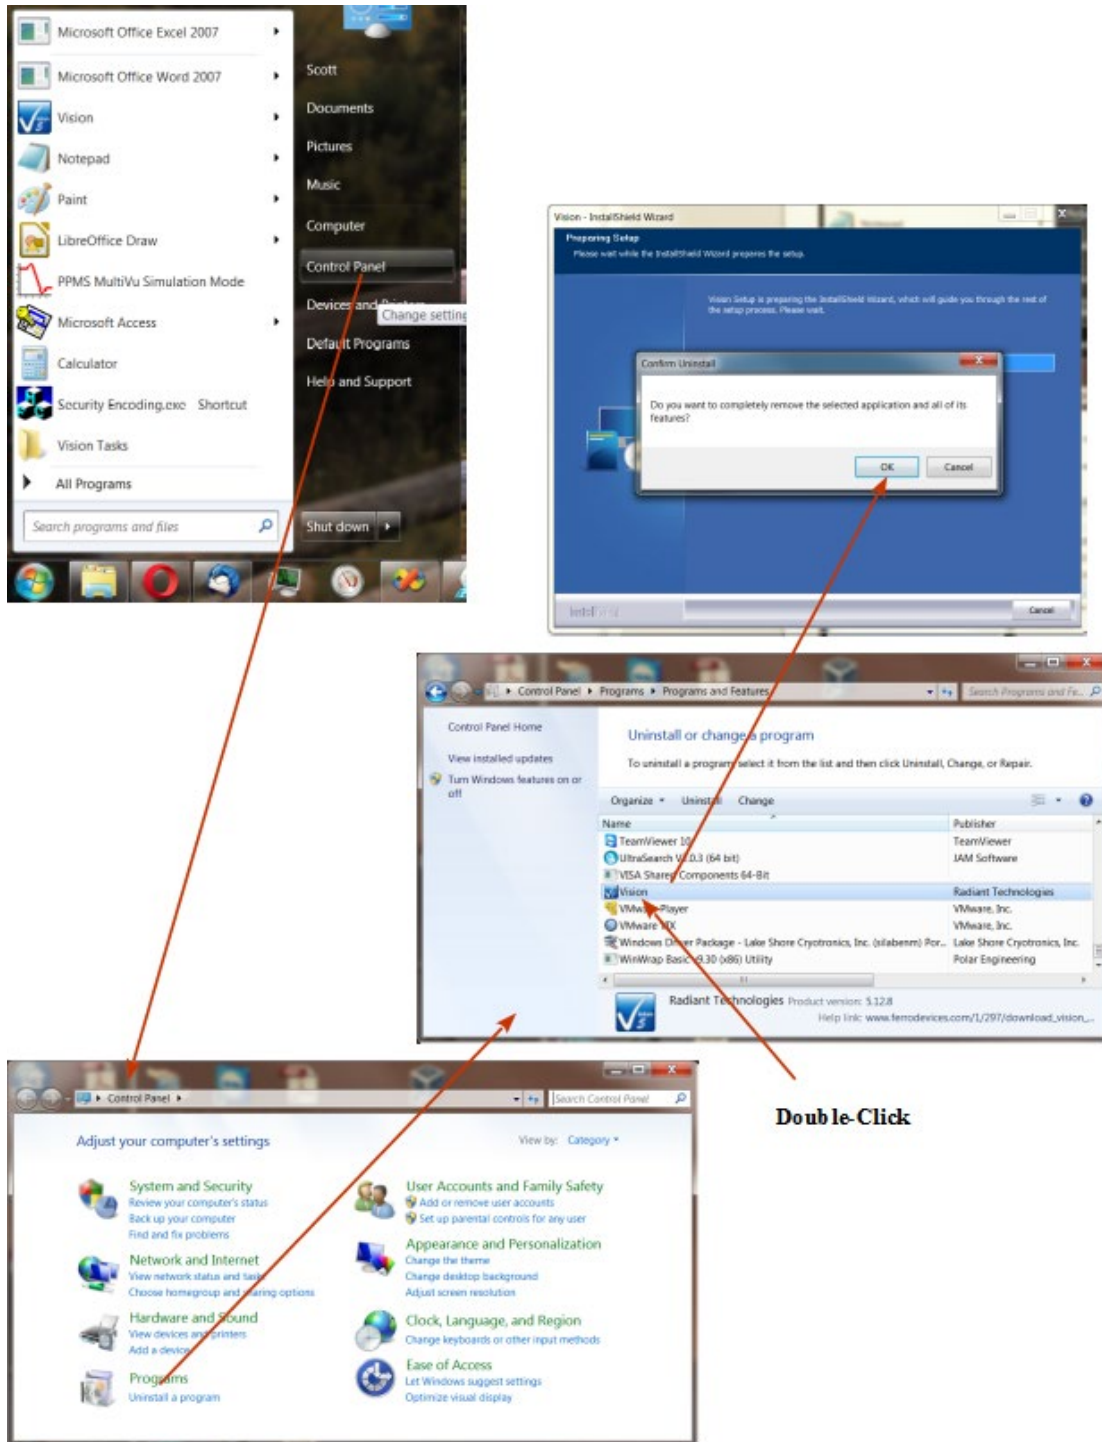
Microsoft Office Excel 2007
Microsoft Office Word 2007
Vision
Notepad
Paint
LibreOffice Draw
PPMS MultiVu Simulation Mode
Microsoft Access
Calculator
Security Encoding.exe Shortcut
Vision Tasks
All Programs
Search programs and files

Scott
Documents
Pictures
Music
Computer
Control Panel
Devices and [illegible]
Change setting
Default Programs
Help and Support
Shut down

Vision - InstallShield Wizard
Preparing Setup
Please wait while the InstallShield Wizard prepares the setup.
Vision Setup is preparing the InstallShield Wizard, which will guide you through the rest of the setup process. Please wait.
Confirm Uninstall
Do you want to completely remove the selected application and all of its features?
OK
Cancel
InstallShield
Cancel

Control Panel ▸ Programs ▸ Programs and Features
Search Programs and Fe...
Control Panel Home
View installed updates
Turn Windows features on or off
Uninstall or change a program
To uninstall a program, select it from the list and then click Uninstall, Change, or Repair.
Organize ▾ Uninstall Change

| Name | Publisher |
|---|---|
| TeamViewer 10 | TeamViewer |
| UltraSearch V2.0.3 (64 bit) | JAM Software |
| VISA Shared Components 64-Bit | |
| Vision | Radiant Technologies |
| VMware Player | VMware, Inc. |
| VMware VIX | VMware, Inc. |
| Windows Driver Package - Lake Shore Cryotronics, Inc. (silabenm) Por... | Lake Shore Cryotronics, Inc. |
| WinWrap Basic 9.30 (x86) Utility | Polar Engineering |

Radiant Technologies Product version: 5.12.8
Help link: www.ferrodevices.com/1/297/download_vision_...

Double-Click

Control Panel ▸
Search Control Panel
Adjust your computer's settings
View by: Category ▾
System and Security
Review your computer's status
Back up your computer
Find and fix problems
Network and Internet
View network status and tasks
Choose homegroup and sharing options
Hardware and Sound
View devices and printers
Add a device
Programs
Uninstall a program
User Accounts and Family Safety
Add or remove user accounts
Set up parental controls for any user
Appearance and Personalization
Change the theme
Change desktop background
Adjust screen resolution
Clock, Language, and Region
Change keyboards or other input methods
Ease of Access
Let Windows suggest settings
Optimize visual display